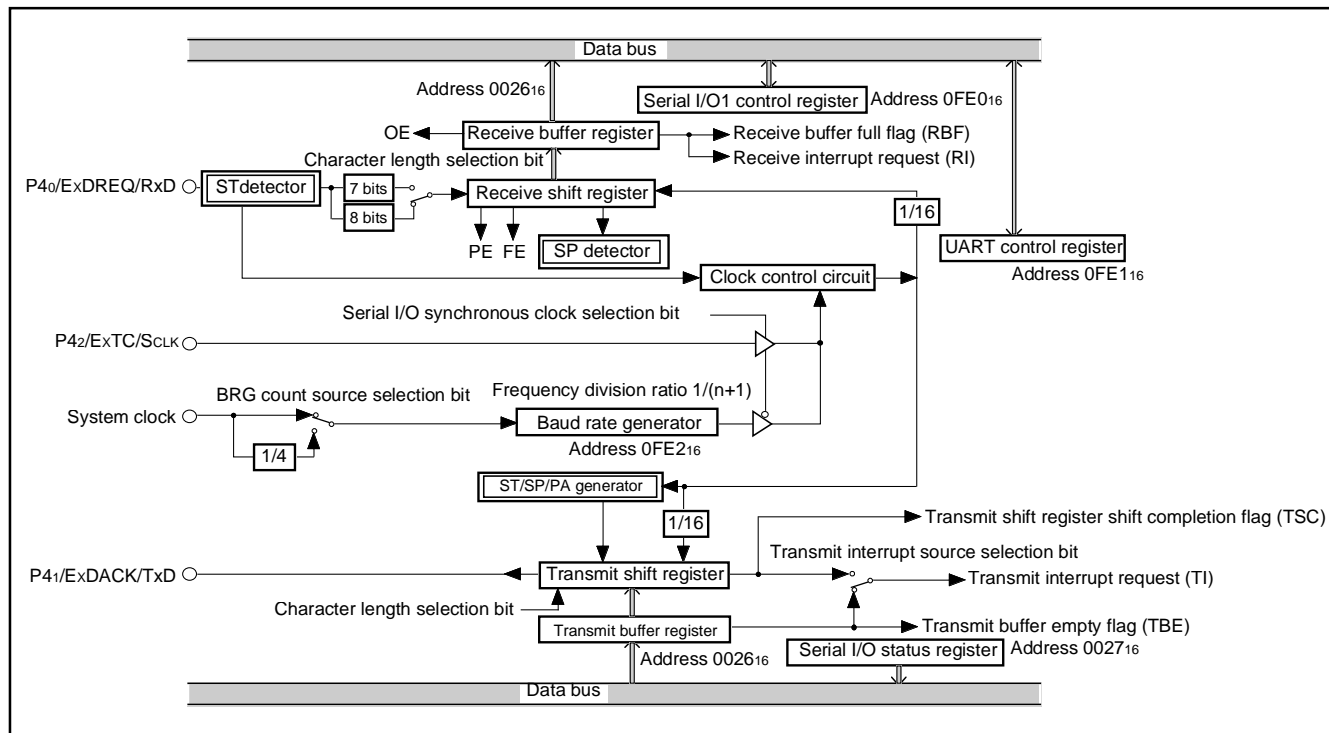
Data bus

Address $0026_{16}$

Serial I/O1 control register Address $0FE0_{16}$

OE

Receive buffer register

Receive buffer full flag (RBF)

Receive interrupt request (RI)

Character length selection bit

P$4_0$/ExDREQ/RxD

STdetector

7 bits

8 bits

Receive shift register

1/16

PE FE

SP detector

UART control register

Address $0FE1_{16}$

Clock control circuit

Serial I/O synchronous clock selection bit

P$4_2$/ExTC/SCLK

BRG count source selection bit

Frequency division ratio 1/(n+1)

System clock

Baud rate generator

1/4

Address $0FE2_{16}$

ST/SP/PA generator

1/16

Transmit shift register shift completion flag (TSC)

Transmit interrupt source selection bit

P$4_1$/ExDACK/TxD

Transmit shift register

Transmit interrupt request (TI)

Character length selection bit

Transmit buffer register

Transmit buffer empty flag (TBE)

Address $0026_{16}$

Serial I/O status register Address $0027_{16}$

Data bus